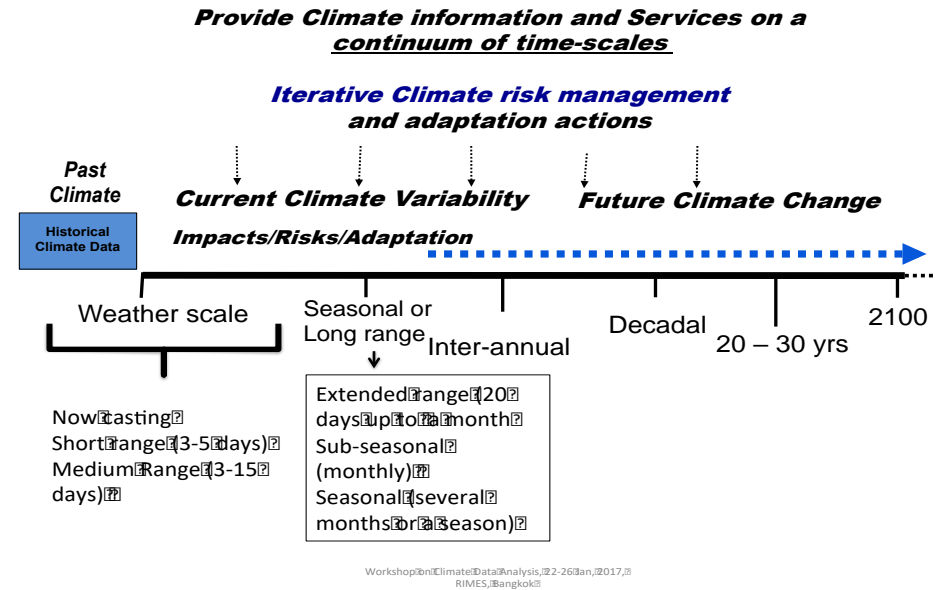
Provide Climate information and Services on a continuum of time-scales

Iterative Climate risk management and adaptation actions

Past Climate

Historical Climate Data

Current Climate Variability

Future Climate Change

Impacts/Risks/Adaptation

Weather scale

Seasonal or Long range

Inter-annual

Decadal

20 – 30 yrs

2100

Now casting
Short range (3-5 days)
Medium Range (3-15 days)

Extended range (20 days up to a month
Sub-seasonal (monthly)
Seasonal (several months or a season)

Workshop on Climate Data Analysis, 22-26 Jan, 2017, RIMES, Bangkok